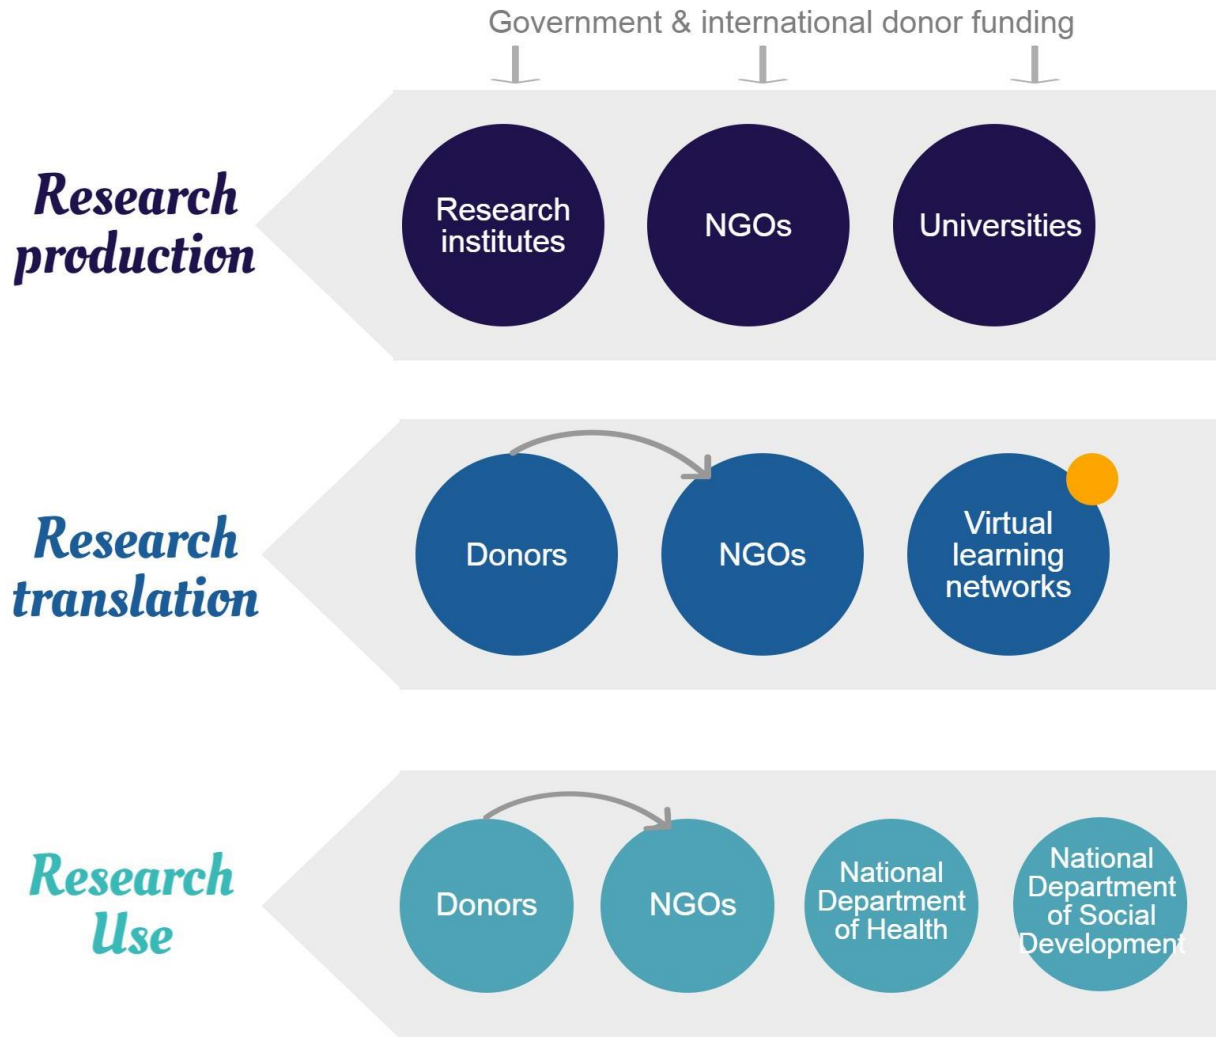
Government & international donor funding

Research production

Research institutes

NGOs

Universities

Research translation

Donors

NGOs

Virtual learning networks

Research Use

Donors

NGOs

National Department of Health

National Department of Social Development